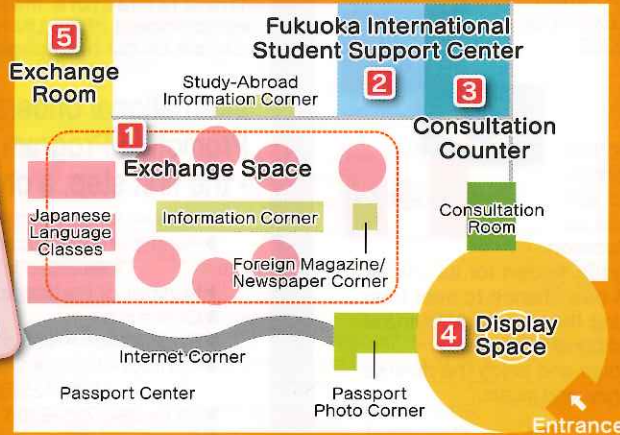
5
Exchange Room

Fukuoka International Student Support Center

Study-Abroad Information Corner

2

3
Consultation Counter

1
Exchange Space

Japanese Language Classes

Information Corner

Foreign Magazine/ Newspaper Corner

Consultation Room

4
Display Space

Internet Corner

Passport Center

Passport Photo Corner

Entrance